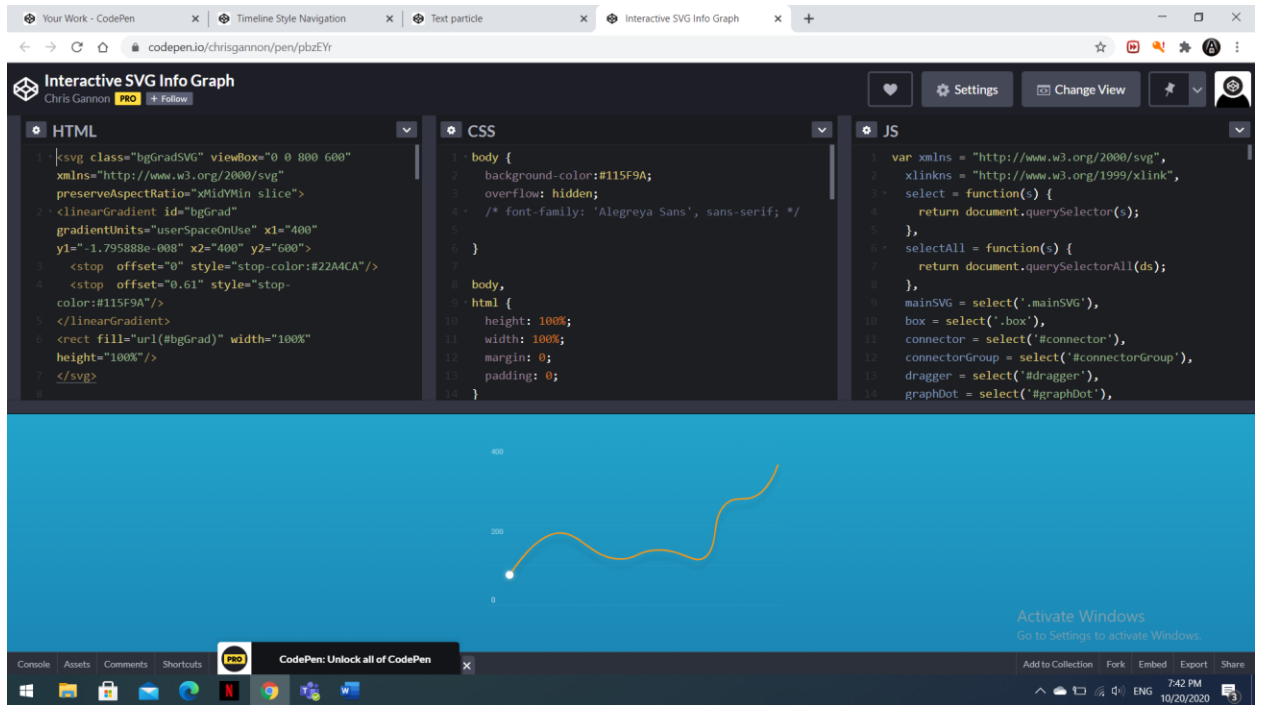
Your Work - CodePen
Timeline Style Navigation
Text particle
Interactive SVG Info Graph
codepen.io/chrisgannon/pen/pbzEYr

Interactive SVG Info Graph
Chris Gannon PRO + Follow
Settings
Change View

HTML
1 <svg class="bgGradSVG" viewBox="0 0 800 600" xmlns="http://www.w3.org/2000/svg" preserveAspectRatio="xMidYMin slice">
2 <linearGradient id="bgGrad" gradientUnits="userSpaceOnUse" x1="400" y1="-1.795888e-008" x2="400" y2="600">
3 <stop offset="0" style="stop-color:#22A4CA"/>
4 <stop offset="0.61" style="stop-color:#115F9A"/>
5 </linearGradient>
6 <rect fill="url(#bgGrad)" width="100%" height="100%"/>
7 </svg>
8

CSS
1 body {
2 background-color:#115F9A;
3 overflow: hidden;
4 /* font-family: 'Alegreya Sans', sans-serif; */
5
6 }
7
8 body,
9 html {
10 height: 100%;
11 width: 100%;
12 margin: 0;
13 padding: 0;
14 }

JS
1 var xmlns = "http://www.w3.org/2000/svg",
2 xlinkns = "http://www.w3.org/1999/xlink",
3 select = function(s) {
4 return document.querySelector(s);
5 },
6 selectAll = function(s) {
7 return document.querySelectorAll(ds);
8 },
9 mainSVG = select('.mainSVG'),
10 box = select('.box'),
11 connector = select('#connector'),
12 connectorGroup = select('#connectorGroup'),
13 dragger = select('#dragger'),
14 graphDot = select('#graphDot'),

400
200
0

Activate Windows
Go to Settings to activate Windows.

Console Assets Comments Shortcuts PRO CodePen: Unlock all of CodePen
Add to Collection Fork Embed Export Share

ENG 7:42 PM 10/20/2020